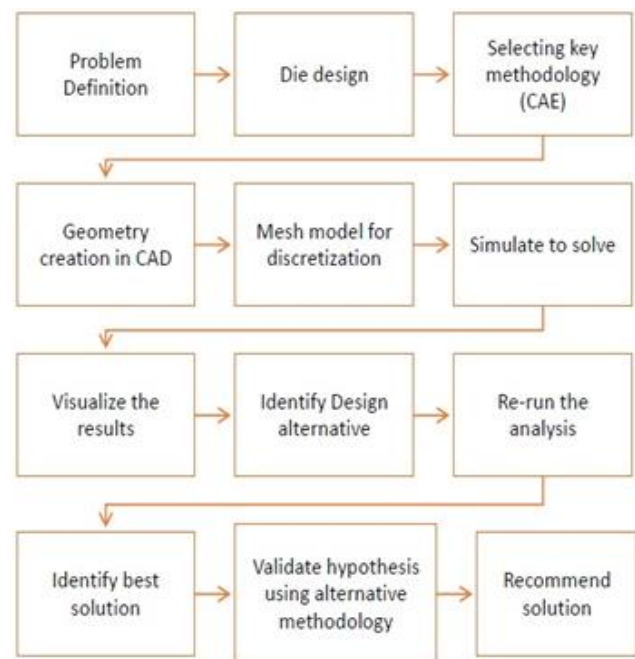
Problem Definition

Die design

Selecting key methodology (CAE)

Geometry creation in CAD

Mesh model for discretization

Simulate to solve

Visualize the results

Identify Design alternative

Re-run the analysis

Identify best solution

Validate hypothesis using alternative methodology

Recommend solution